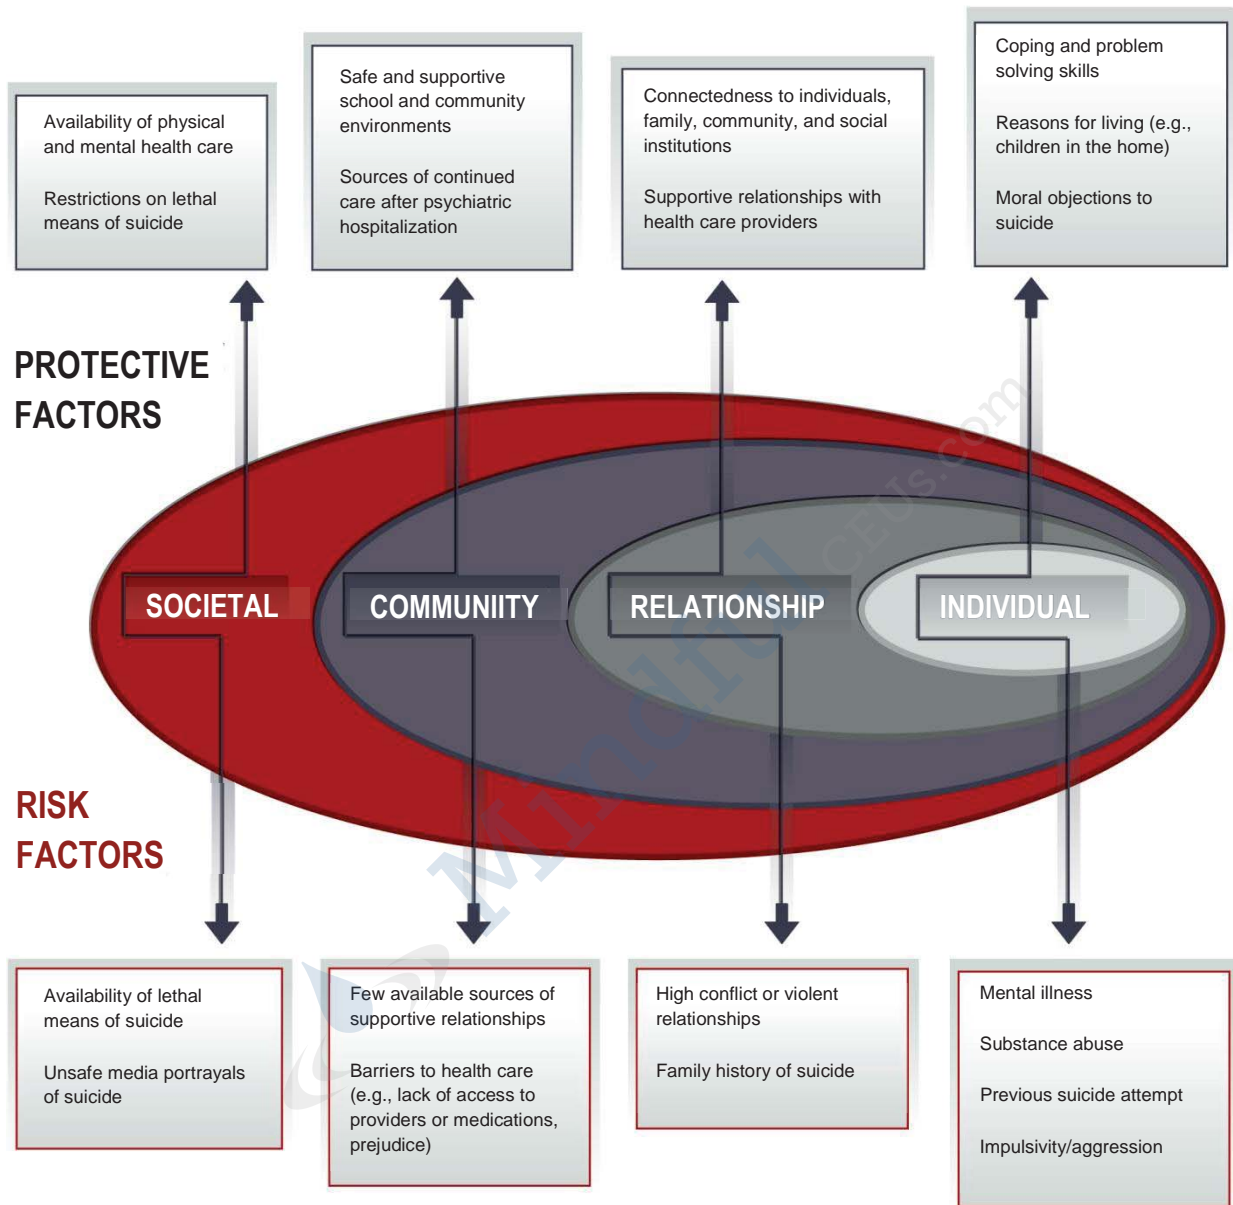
Availability of physical and mental health care

Restrictions on lethal means of suicide

Safe and supportive school and community environments

Sources of continued care after psychiatric hospitalization

Connectedness to individuals, family, community, and social institutions

Supportive relationships with health care providers

Coping and problem solving skills

Reasons for living (e.g., children in the home)

Moral objections to suicide

PROTECTIVE FACTORS

SOCIETAL

COMMUNIITY

RELATIONSHIP

INDIVIDUAL

MindfulCEUs.com

RISK FACTORS

Availability of lethal means of suicide

Unsafe media portrayals of suicide

Few available sources of supportive relationships

Barriers to health care (e.g., lack of access to providers or medications, prejudice)

High conflict or violent relationships

Family history of suicide

Mental illness

Substance abuse

Previous suicide attempt

Impulsivity/aggression